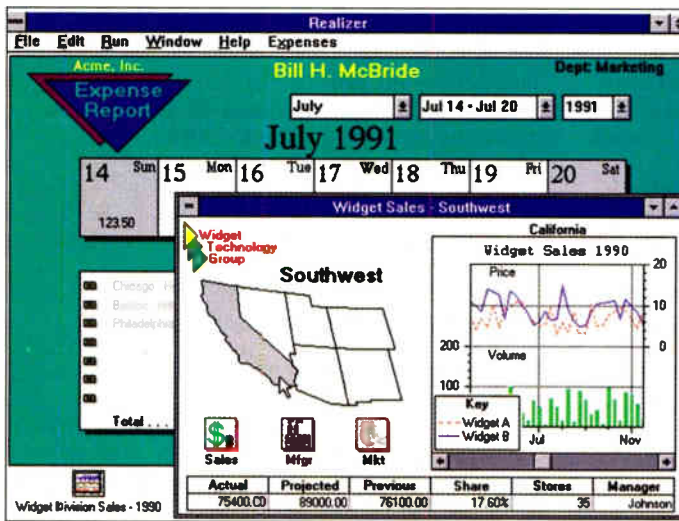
Realizer

File Edit Run Window Help Expenses

Acme, Inc.

Expense Report

Bill H. McBride

Dept: Marketing

July

Jul 14 - Jul 20

1991

July 1991

| 14 Sun | 15 Mon | 16 Tue | 17 Wed | 18 Thu | 19 Fri | 20 Sat |
|---|---|---|---|---|---|---|

123.50

Chicago

Boston

Philadelphia

Total . . .

Widget Division Sales - 1990

Widget Sales - Southwest

Widget Technology Group

Southwest

California

Widget Sales 1990

Price

20

10

0

200

Volume

100

Key

Widget A

Widget B

Jul

Nov

Sales

Mfgr

Mkt

| Actual | Projected | Previous | Share | Stores | Manager |
|---|---|---|---|---|---|
| 75400.00 | 89000.00 | 76100.00 | 17.60% | 35 | Johnson |